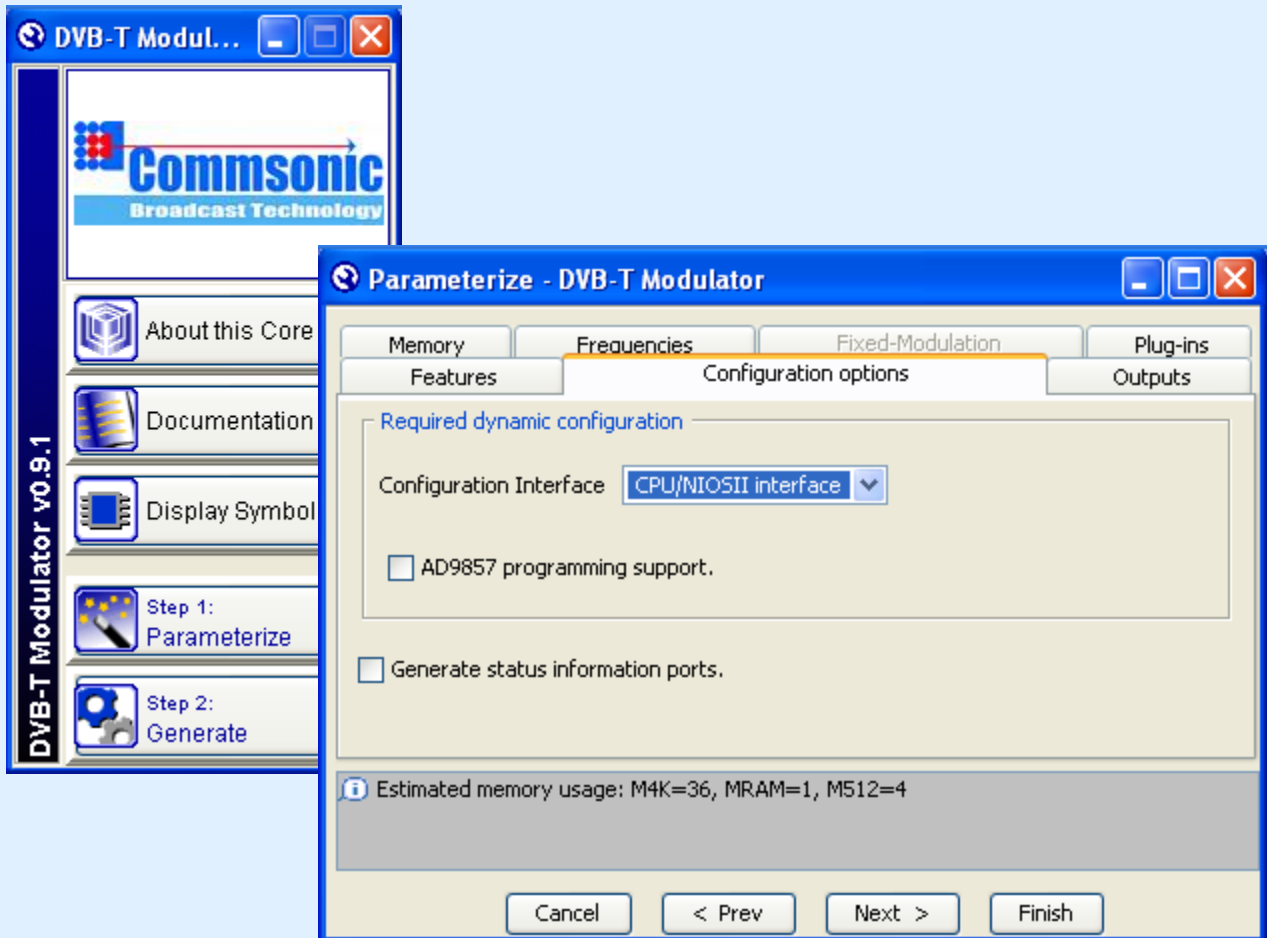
DVB-T Modul...

Commsonic
Broadcast Technology

DVB-T Modulator v0.9.1

About this Core

Documentation

Display Symbol

Step 1:
Parameterize

Step 2:
Generate

Parameterize - DVB-T Modulator

Memory
Frequencies
Fixed-Modulation
Plug-ins
Features
Configuration options
Outputs

Required dynamic configuration

Configuration Interface CPU/NIOSII interface

AD9857 programming support.

Generate status information ports.

Estimated memory usage: M4K=36, MRAM=1, M512=4

Cancel
< Prev
Next >
Finish